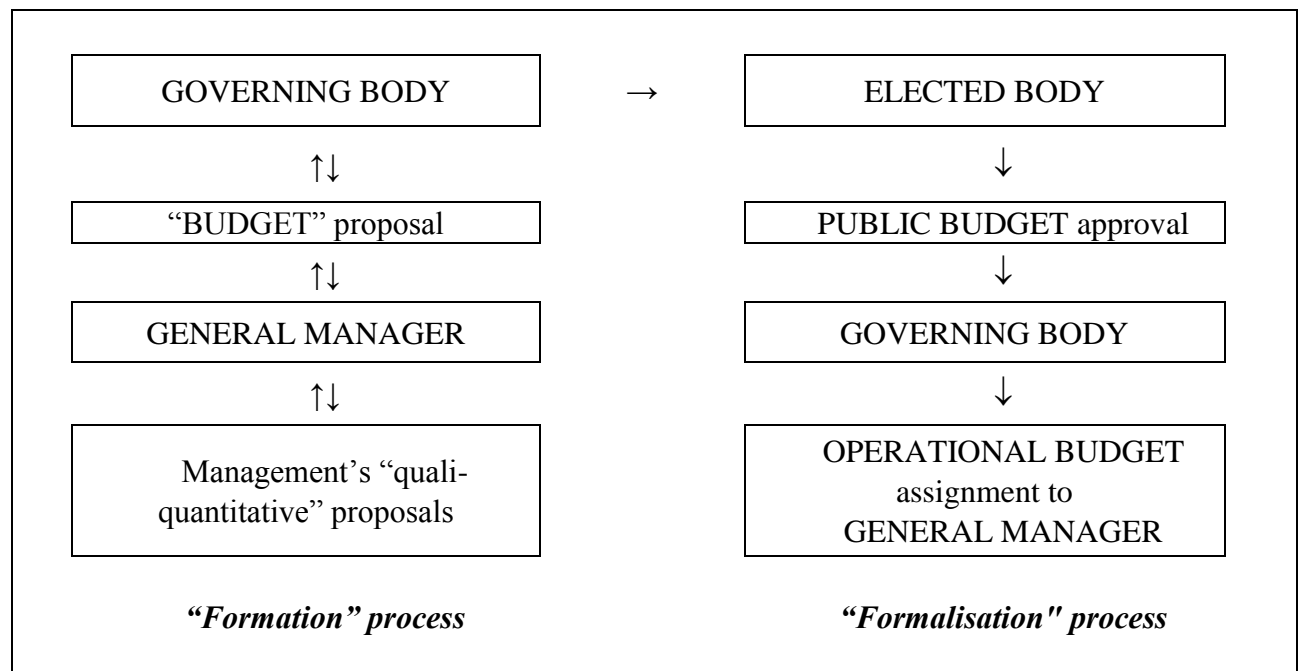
GOVERNING BODY

→

ELECTED BODY

↑↓

↓

"BUDGET" proposal

PUBLIC BUDGET approval

↑↓

↓

GENERAL MANAGER

GOVERNING BODY

↑↓

↓

Management's "quali-quantitative" proposals

OPERATIONAL BUDGET assignment to GENERAL MANAGER

*"Formation" process*

*"Formalisation" process*